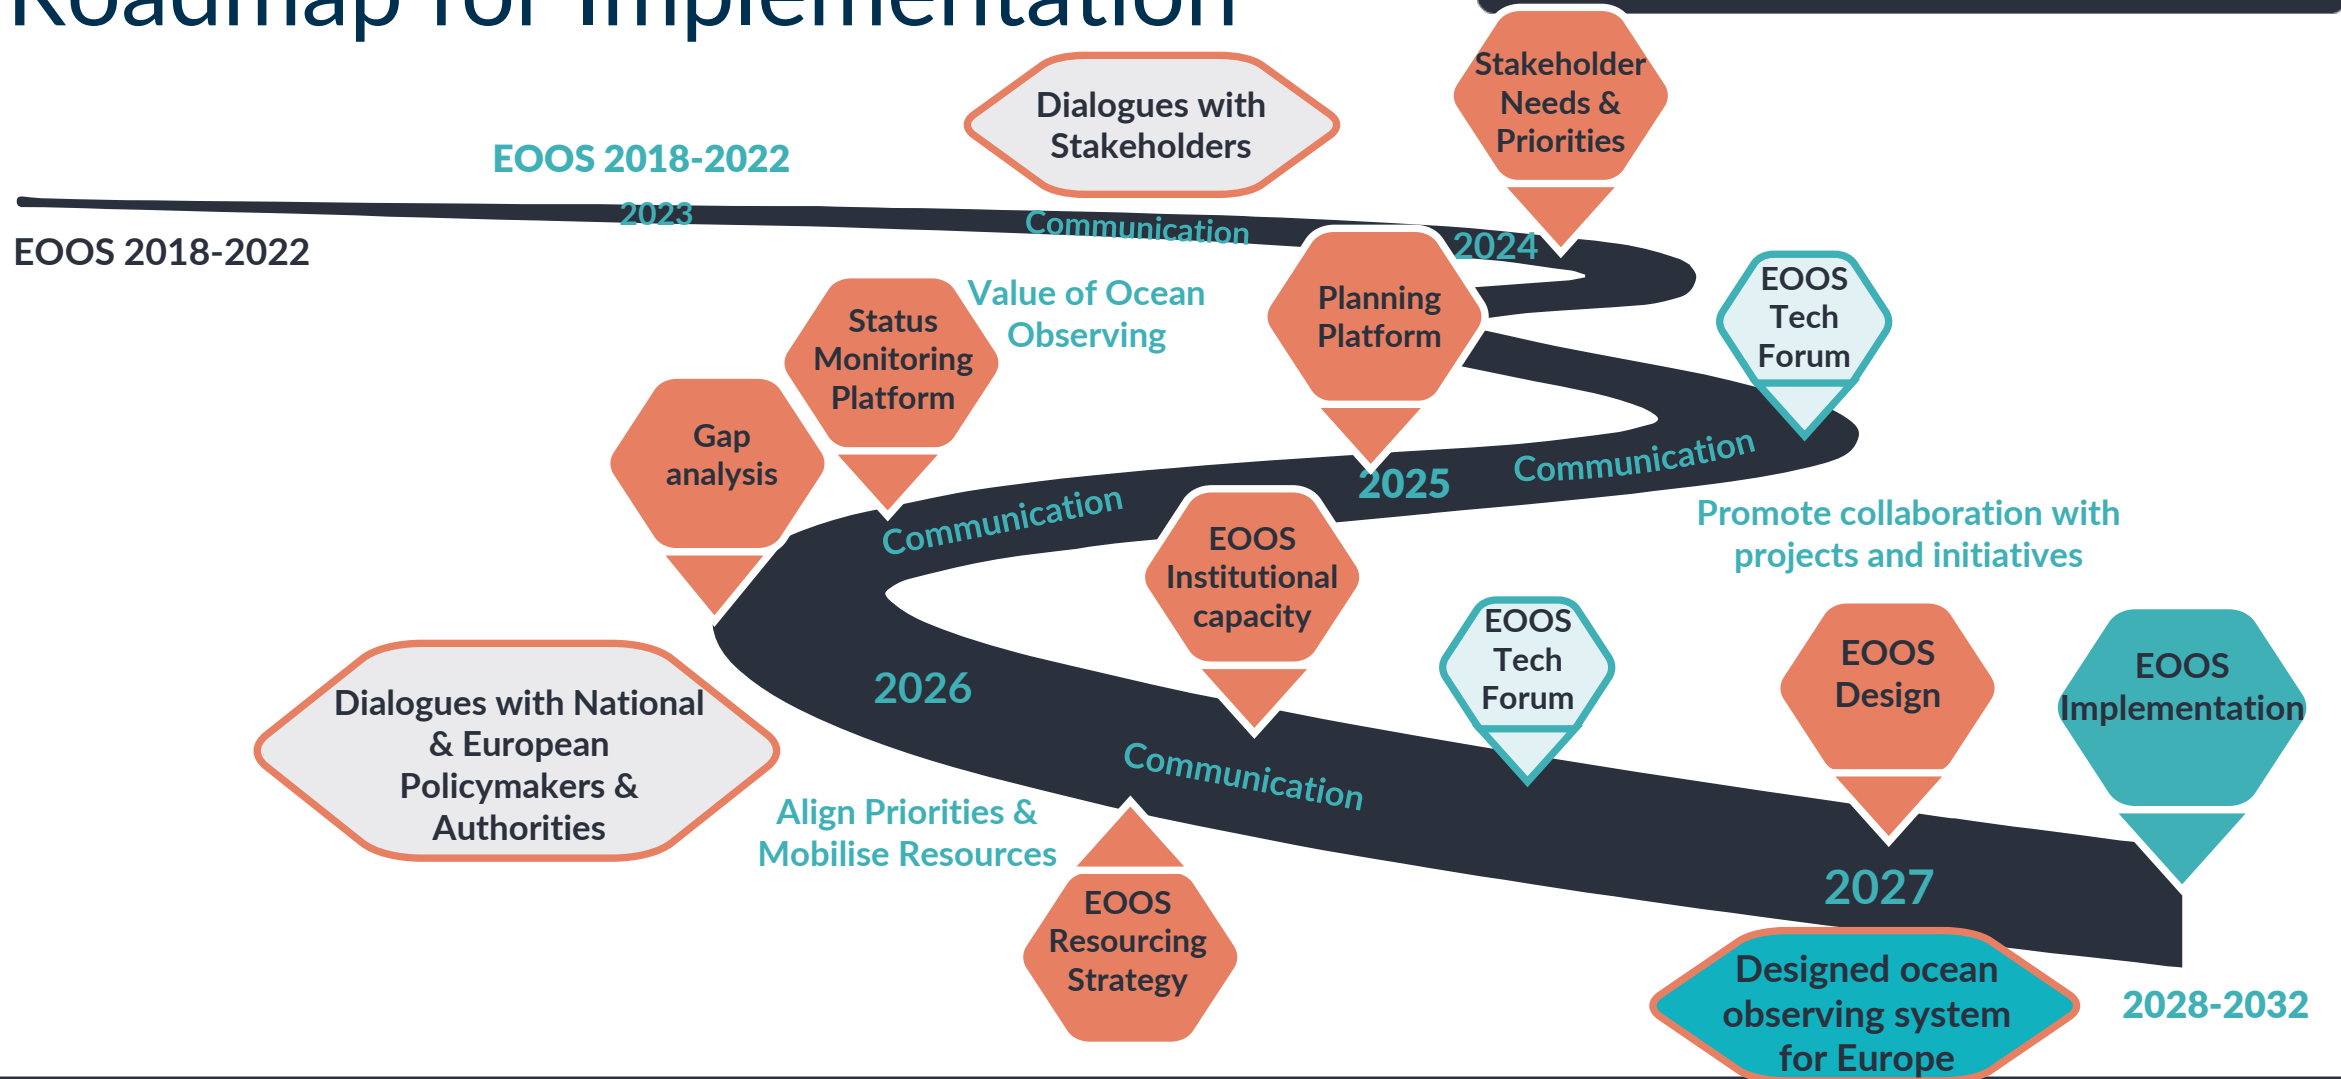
Roadmap for Implementation

EOOS 2018-2022

Dialogues with Stakeholders

Stakeholder Needs & Priorities

2023

Communication

2024

EOOS 2018-2022

Value of Ocean Observing

Status Monitoring Platform

Planning Platform

EOOS Tech Forum

Gap analysis

2025

Communication

Communication

Promote collaboration with projects and initiatives

EOOS Institutional capacity

EOOS Tech Forum

EOOS Design

EOOS Implementation

2026

Dialogues with National & European Policymakers & Authorities

Communication

Align Priorities & Mobilise Resources

EOOS Resourcing Strategy

2027

Designed ocean observing system for Europe

2028-2032